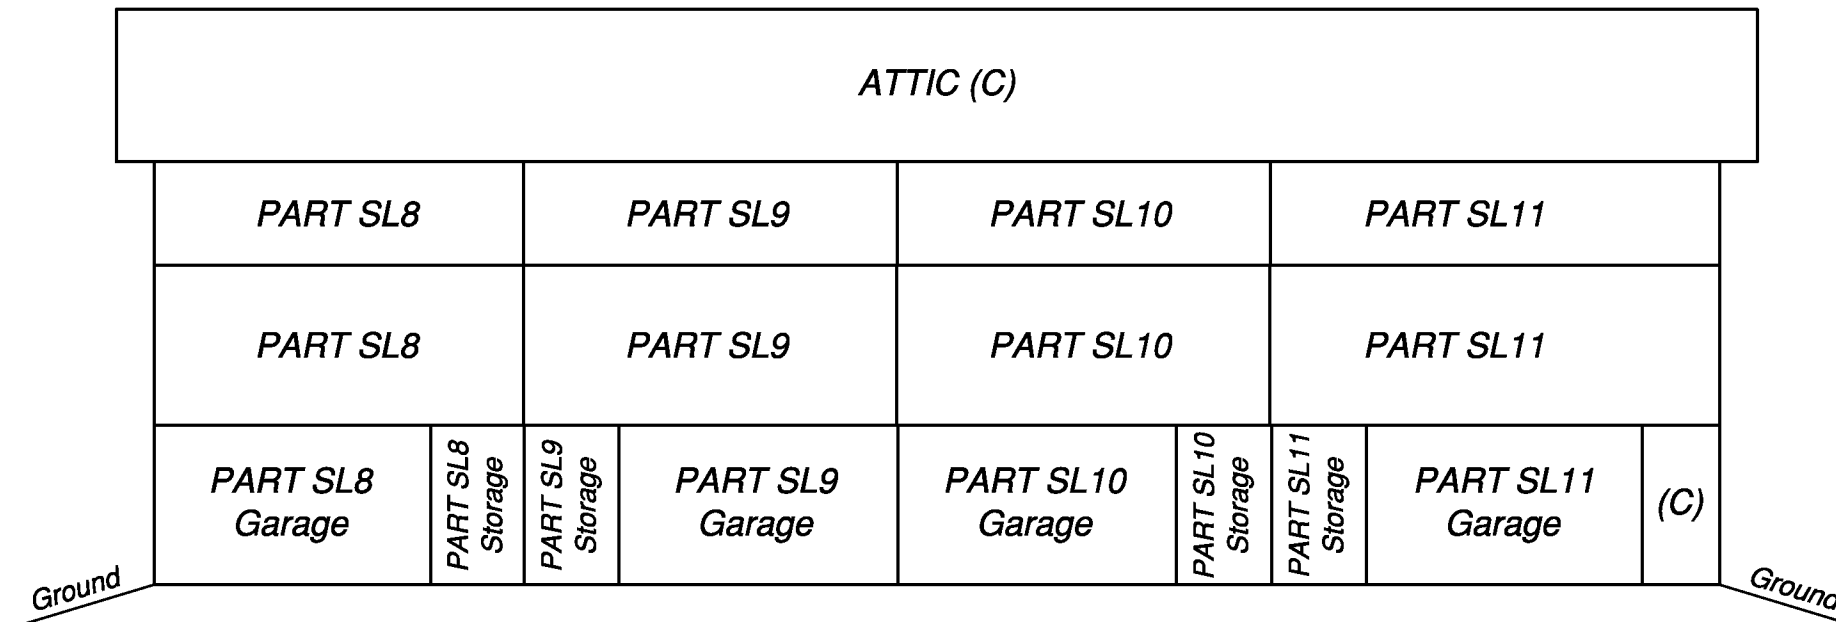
ATTIC (C)

PART SL8
PART SL9
PART SL10
PART SL11

PART SL8
PART SL9
PART SL10
PART SL11

PART SL8 Garage
PART SL8 Storage
PART SL9 Storage
PART SL9 Garage
PART SL10 Garage
PART SL10 Storage
PART SL11 Storage
PART SL11 Garage
(C)

Ground
Ground